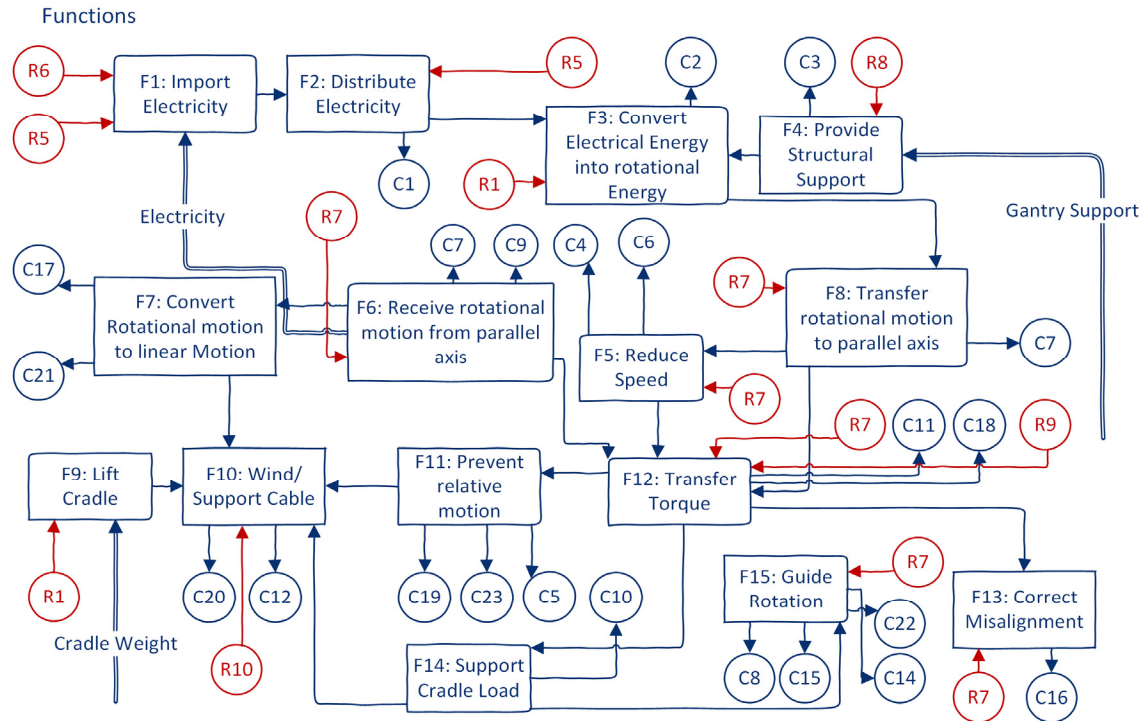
Functions

R6
R5
F1: Import Electricity
F2: Distribute Electricity
R5
C2
C3
R8
F3: Convert Electrical Energy into rotational Energy
F4: Provide Structural Support
C1
R1
Electricity
R7
Gantry Support
C7
C9
C4
C6
C17
F7: Convert Rotational motion to linear Motion
F6: Receive rotational motion from parallel axis
R7
F8: Transfer rotational motion to parallel axis
C7
F5: Reduce Speed
C21
R7
R7
C11
C18
R9
F9: Lift Cradle
F10: Wind/ Support Cable
F11: Prevent relative motion
F12: Transfer Torque
R1
C20
C12
C19
C23
C5
C10
F15: Guide Rotation
R7
C22
F13: Correct Misalignment
Cradle Weight
R10
F14: Support Cradle Load
C8
C15
C14
R7
C16